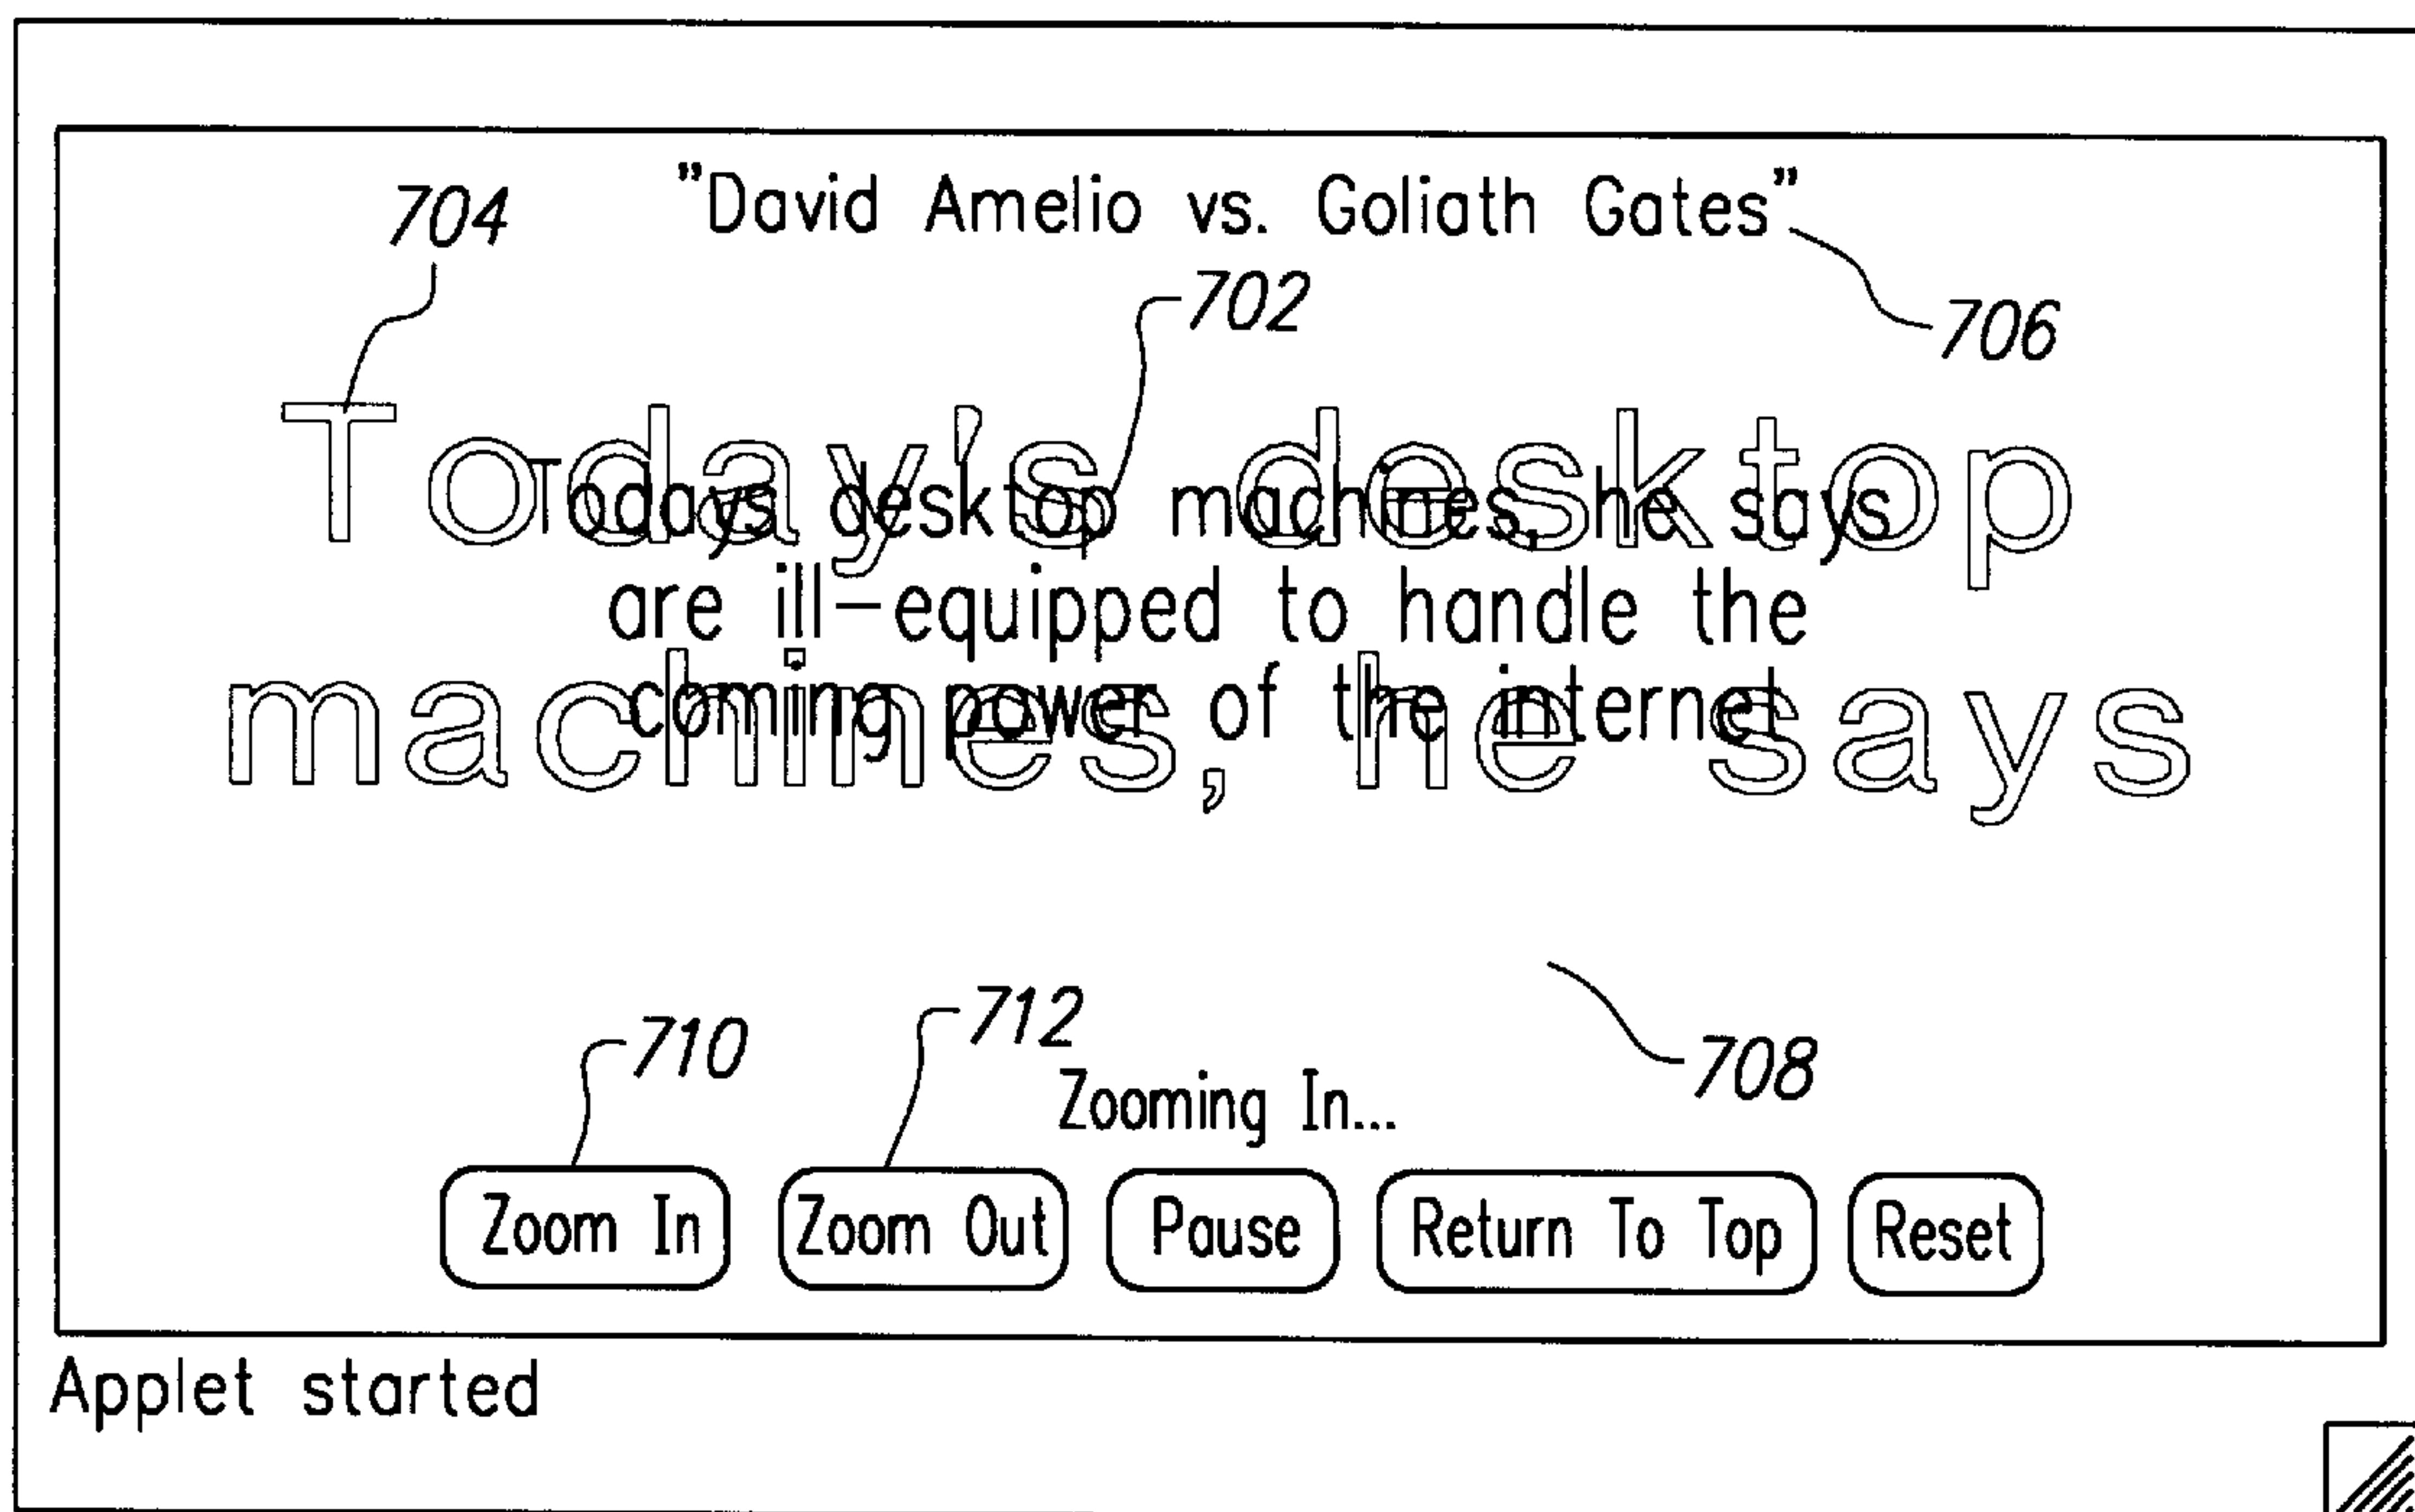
704
"David Amelio vs. Goliath Gates"
702
706

Today's desktop machines, he says

Todays desktop machines, he says are ill-equipped to handle the coming power of the internet

710
712
708
Zooming In...

Zoom In
Zoom Out
Pause
Return To Top
Reset

Applet started